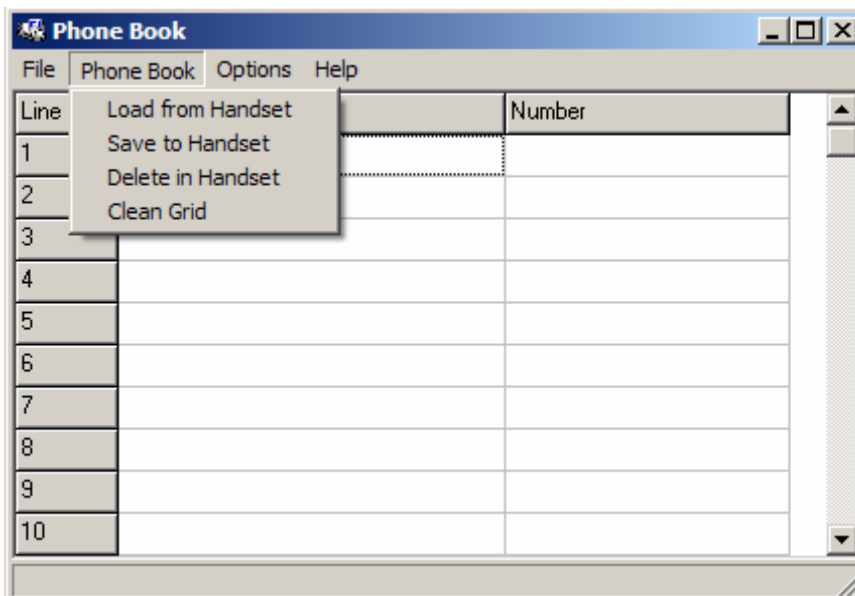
Phone Book

File Phone Book Options Help

Load from Handset
Save to Handset
Delete in Handset
Clean Grid

| Line | | Number |
|---|---|---|
| 1 | | |
| 2 | | |
| 3 | | |
| 4 | | |
| 5 | | |
| 6 | | |
| 7 | | |
| 8 | | |
| 9 | | |
| 10 | | |